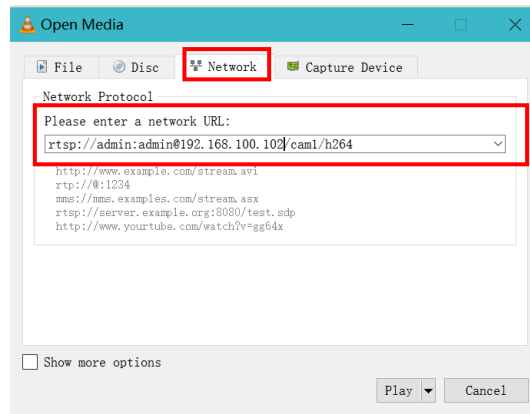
Open Media

File Disc Network Capture Device

Network Protocol

Please enter a network URL:

rtsp://admin:admin@192.168.100.102/cam1/h264

http://www.example.com/stream.avi
rtp://@:1234
mms://mms.examples.com/stream.asx
rtsp://server.example.org:8080/test.sdp
http://www.yourtube.com/watch?v=gg64x

Show more options

Play Cancel